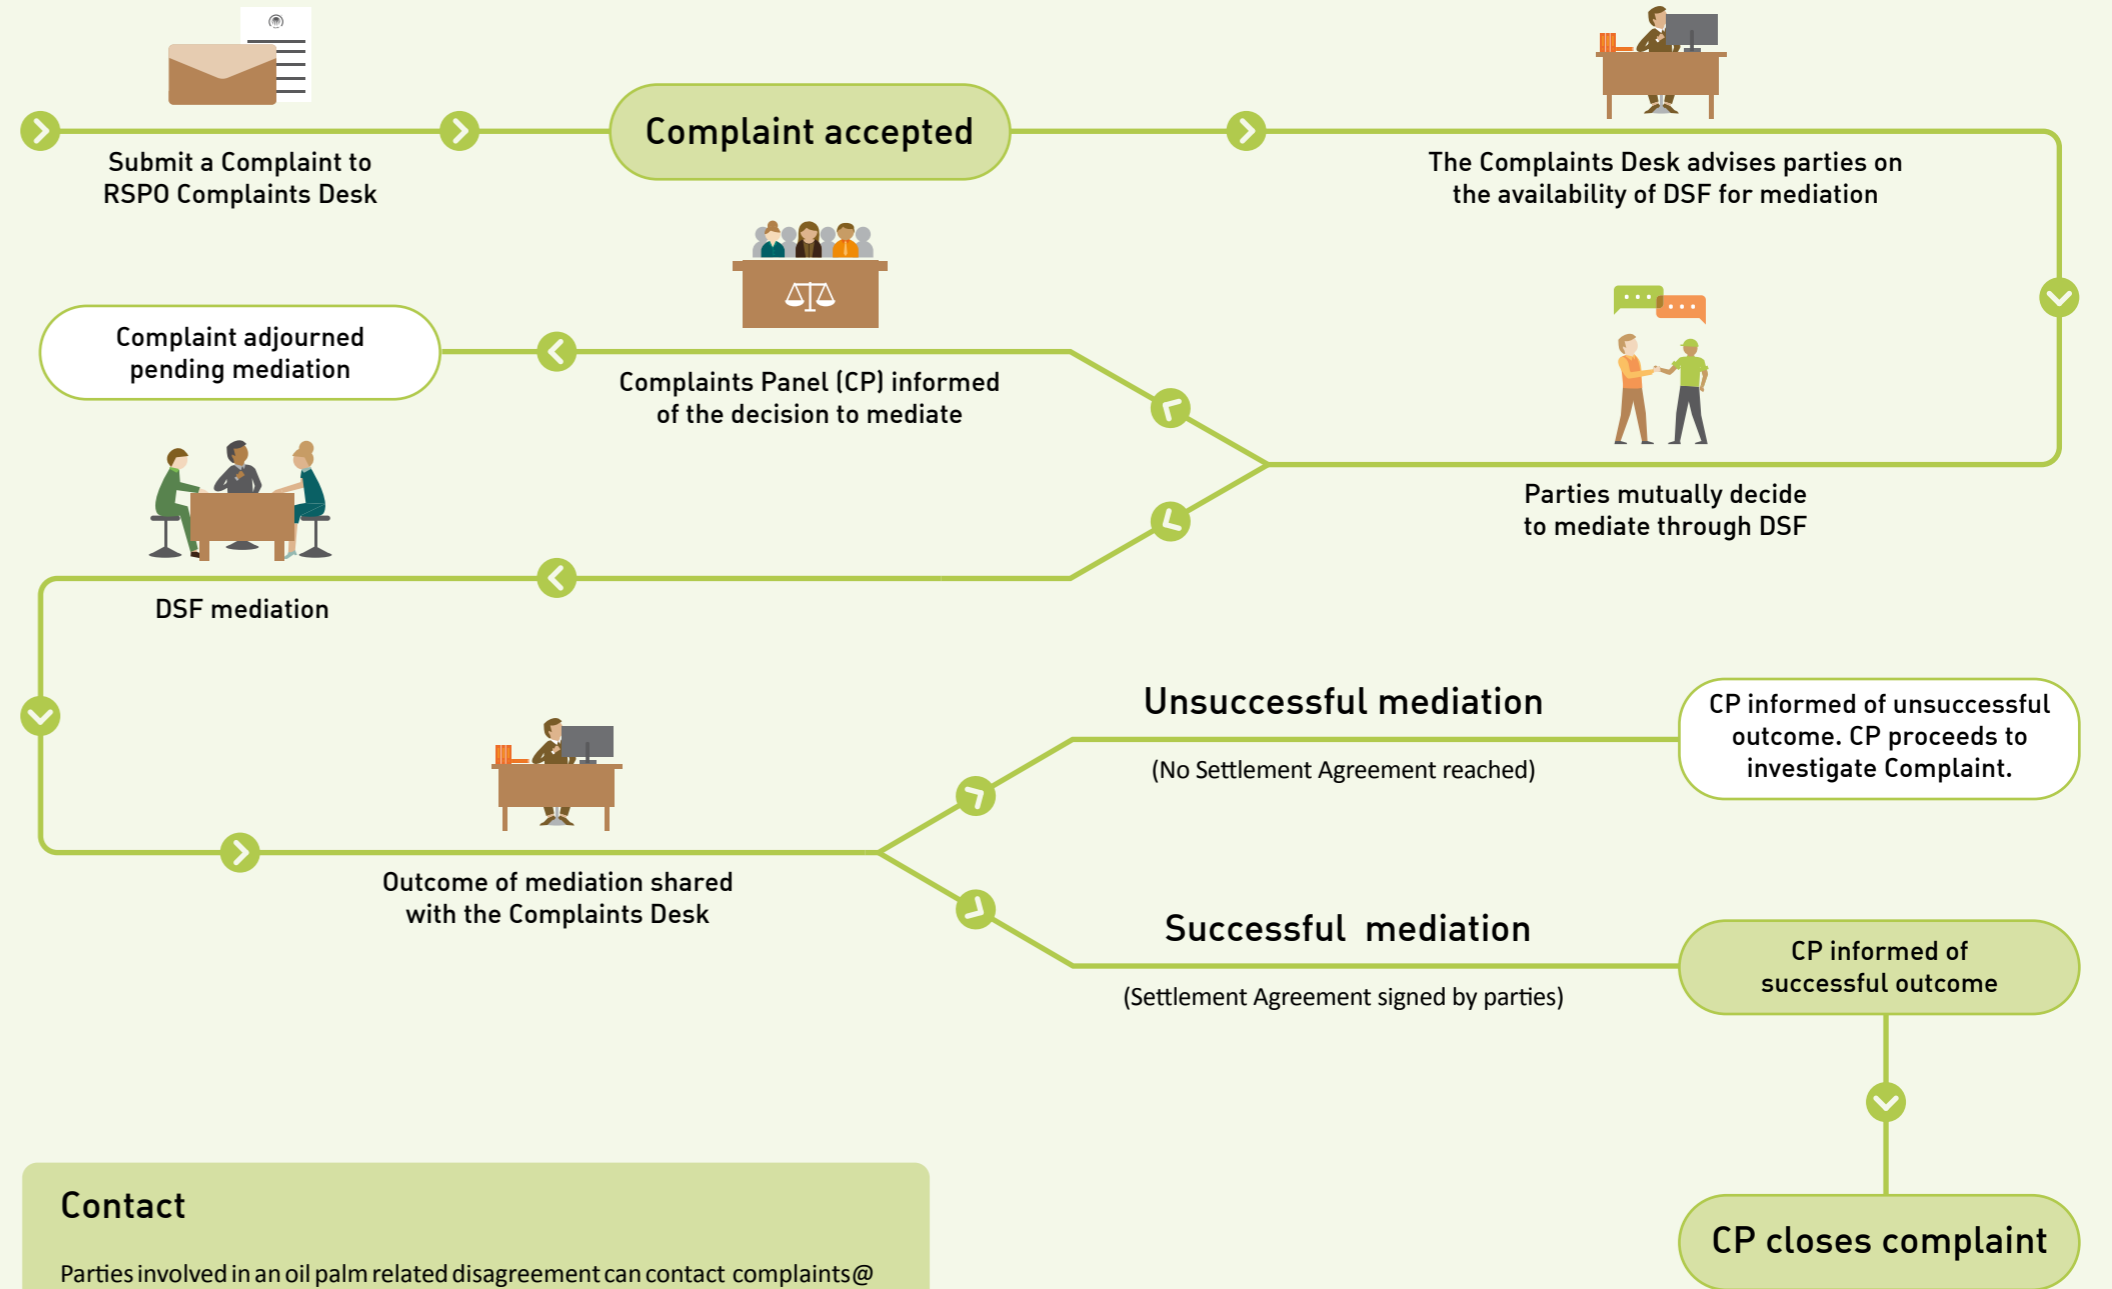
Submit a Complaint to RSPO Complaints Desk

Complaint accepted

The Complaints Desk advises parties on the availability of DSF for mediation

Complaint adjourned pending mediation

Complaints Panel (CP) informed of the decision to mediate

Parties mutually decide to mediate through DSF

DSF mediation

Unsuccessful mediation

(No Settlement Agreement reached)

CP informed of unsuccessful outcome. CP proceeds to investigate Complaint.

Outcome of mediation shared with the Complaints Desk

Successful mediation

(Settlement Agreement signed by parties)

CP informed of successful outcome

CP closes complaint

Contact

Parties involved in an oil palm related disagreement can contact complaints@